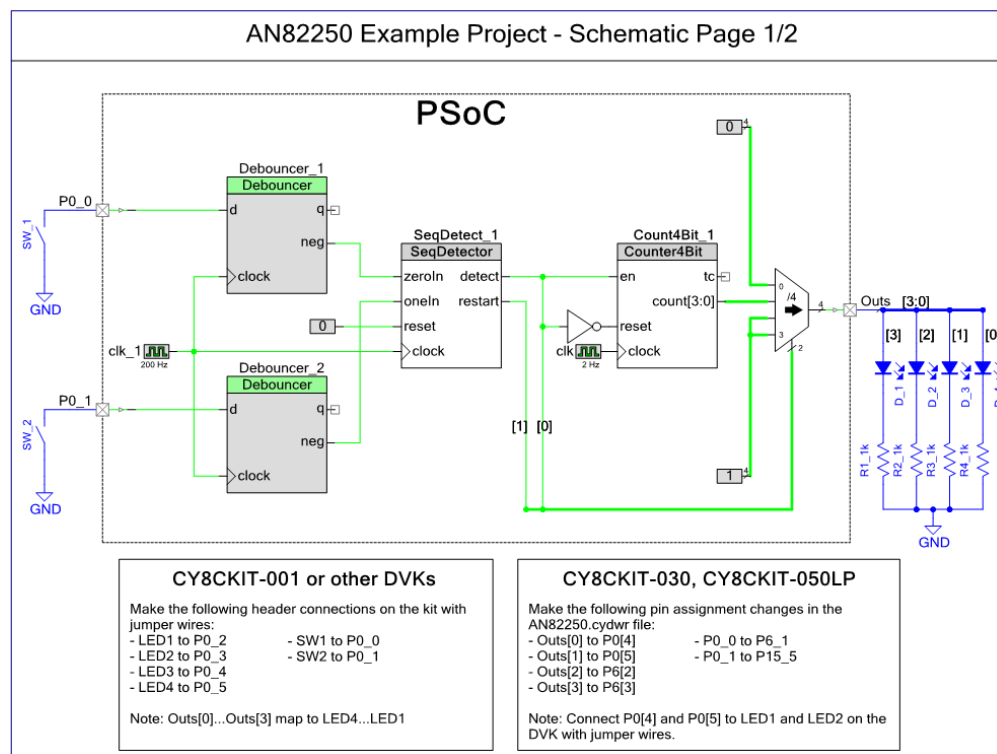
AN82250 Example Project - Schematic Page 1/2

PSoC

SW_1
P0_0
GND
Debouncer_1
Debouncer
d
q
neg
clock
clk_1
200 Hz
Debouncer_2
Debouncer
d
q
neg
clock
SW_2
P0_1
GND

SeqDetect_1
SeqDetector
zeroIn
detect
oneIn
restart
0
reset
clock

Count4Bit_1
Counter4Bit
en
tc
count[3:0]
reset
clk
2 Hz
clock

[1] [0]

0
4
1
4
0
/4
3
2
4
Outs [3:0]
[3] [2] [1] [0
D_1 D_2 D_3
R1_1k R2_1k R3_1k R4_1k
GND

CY8CKIT-001 or other DVKs

Make the following header connections on the kit with jumper wires:
- LED1 to P0_2
- LED2 to P0_3
- LED3 to P0_4
- LED4 to P0_5
- SW1 to P0_0
- SW2 to P0_1

Note: Outs[0]...Outs[3] map to LED4...LED1

CY8CKIT-030, CY8CKIT-050LP

Make the following pin assignment changes in the AN82250.cydwr file:
- Outs[0] to P0[4]
- Outs[1] to P0[5]
- Outs[2] to P6[2]
- Outs[3] to P6[3]
- P0_0 to P6_1
- P0_1 to P15_5

Note: Connect P0[4] and P0[5] to LED1 and LED2 on the DVK with jumper wires.